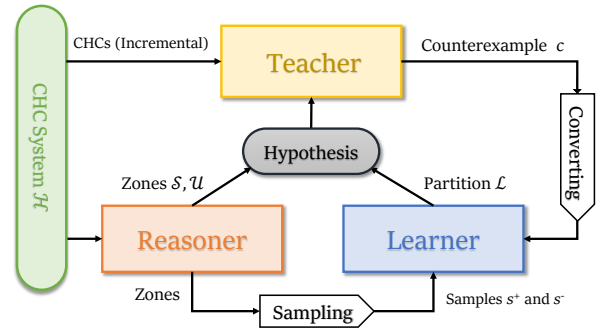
CHC System $\mathcal{H}$

CHCs (Incremental)

Teacher

Counterexample $c$

Converting

Hypothesis

Zones $\mathcal{S}, \mathcal{U}$

Partition $\mathcal{L}$

Reasoner

Learner

Zones

Sampling

Samples $s^+$ and $s^-$